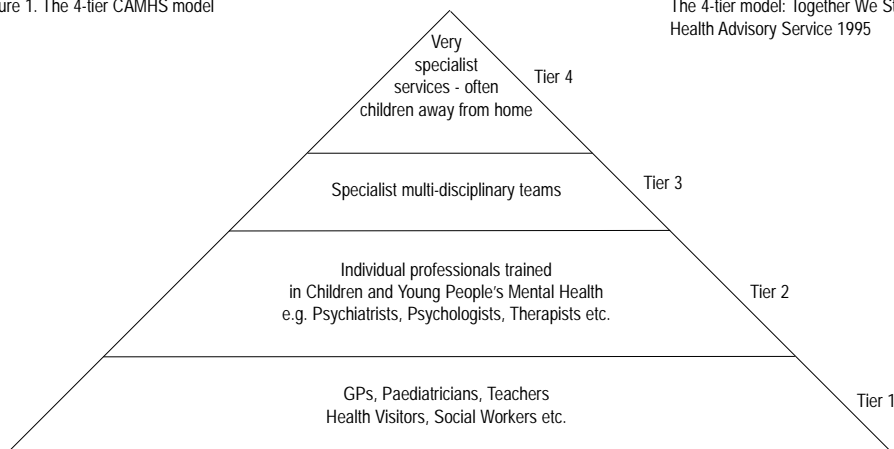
ure 1. The 4-tier CAMHS model

The 4-tier model: Together We S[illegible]
Health Advisory Service 1995

Very specialist services - often children away from home

Tier 4

Specialist multi-disciplinary teams

Tier 3

Individual professionals trained in Children and Young People's Mental Health e.g. Psychiatrists, Psychologists, Therapists etc.

Tier 2

GPs, Paediatricians, Teachers Health Visitors, Social Workers etc.

Tier 1